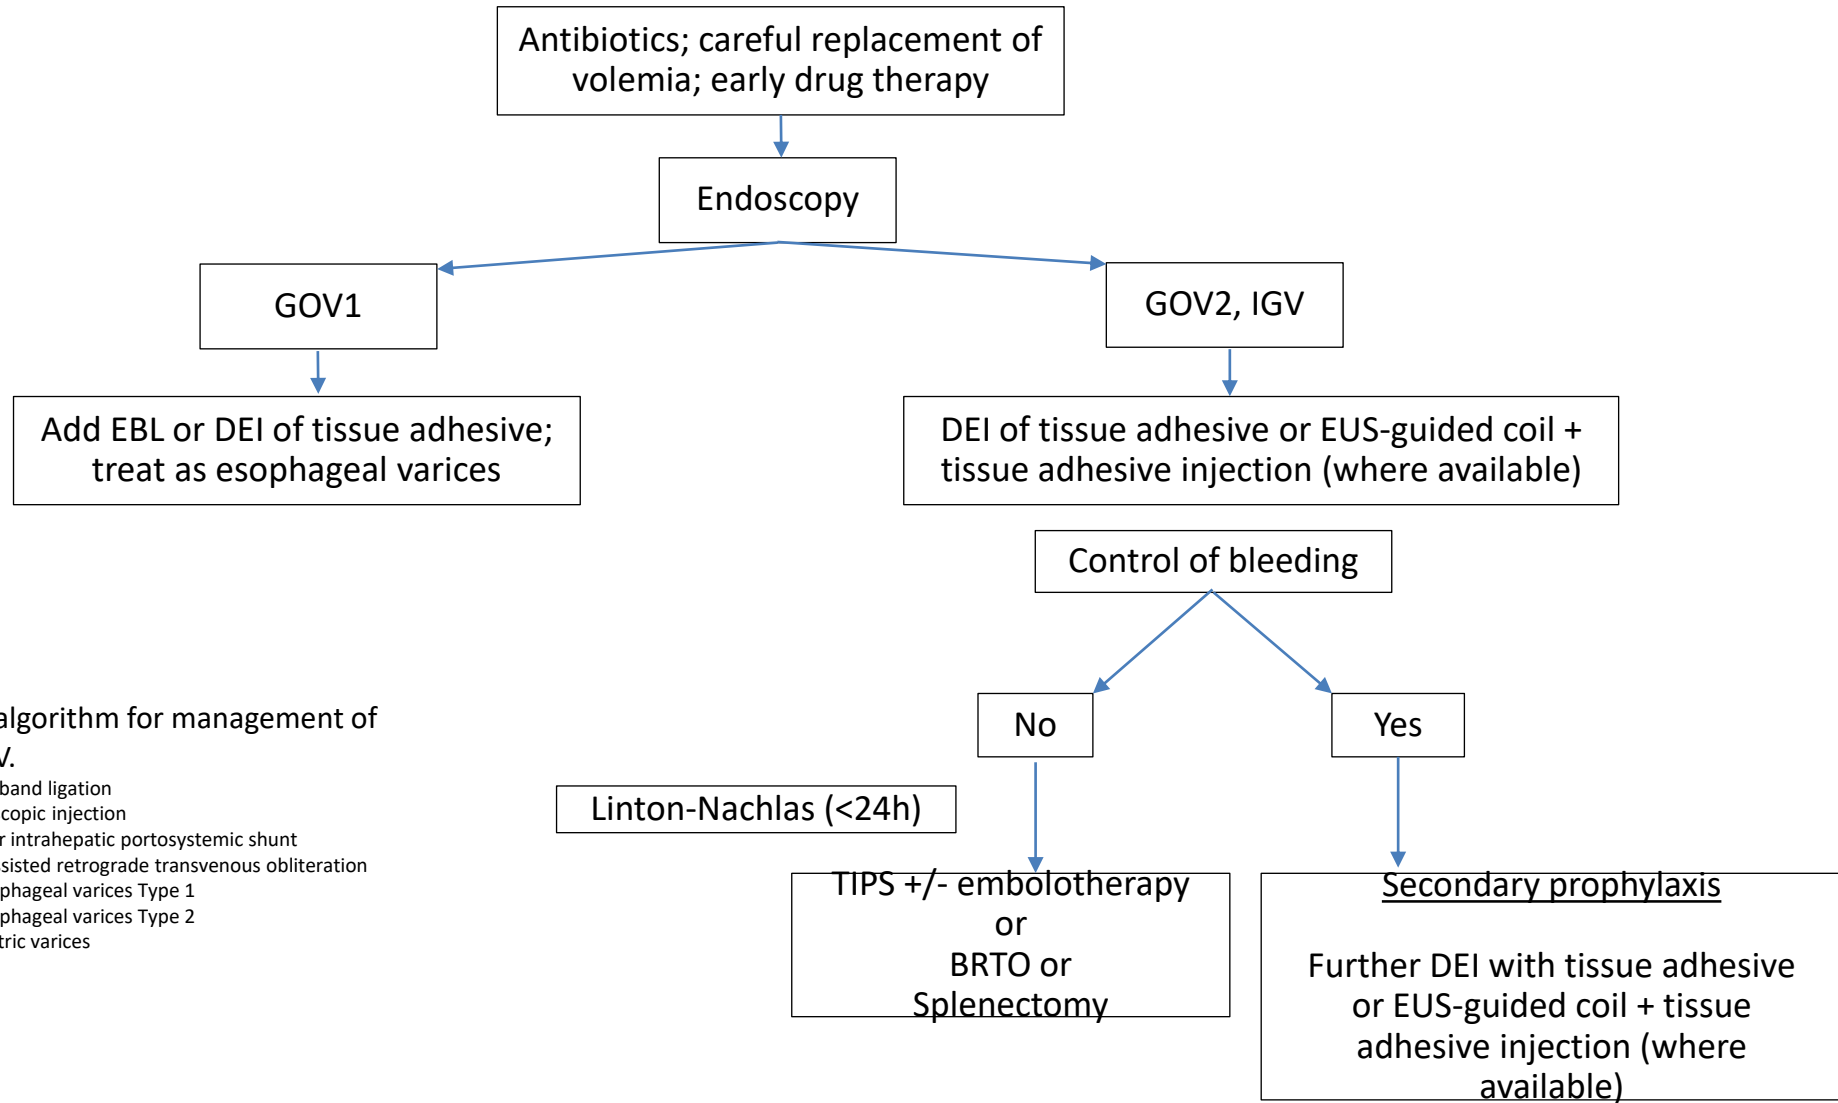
Antibiotics; careful replacement of volemia; early drug therapy

Endoscopy

GOV1

GOV2, IGV

Add EBL or DEI of tissue adhesive; treat as esophageal varices

DEI of tissue adhesive or EUS-guided coil + tissue adhesive injection (where available)

Control of bleeding

No

Yes

algorithm for management of
V.
band ligation
copic injection
r intrahepatic portosystemic shunt
sisted retrograde transvenous obliteration
phageal varices Type 1
phageal varices Type 2
tric varices

Linton-Nachlas (<24h)

TIPS +/- embolotherapy
or
BRTO or
Splenectomy

Secondary prophylaxis

Further DEI with tissue adhesive or EUS-guided coil + tissue adhesive injection (where available)